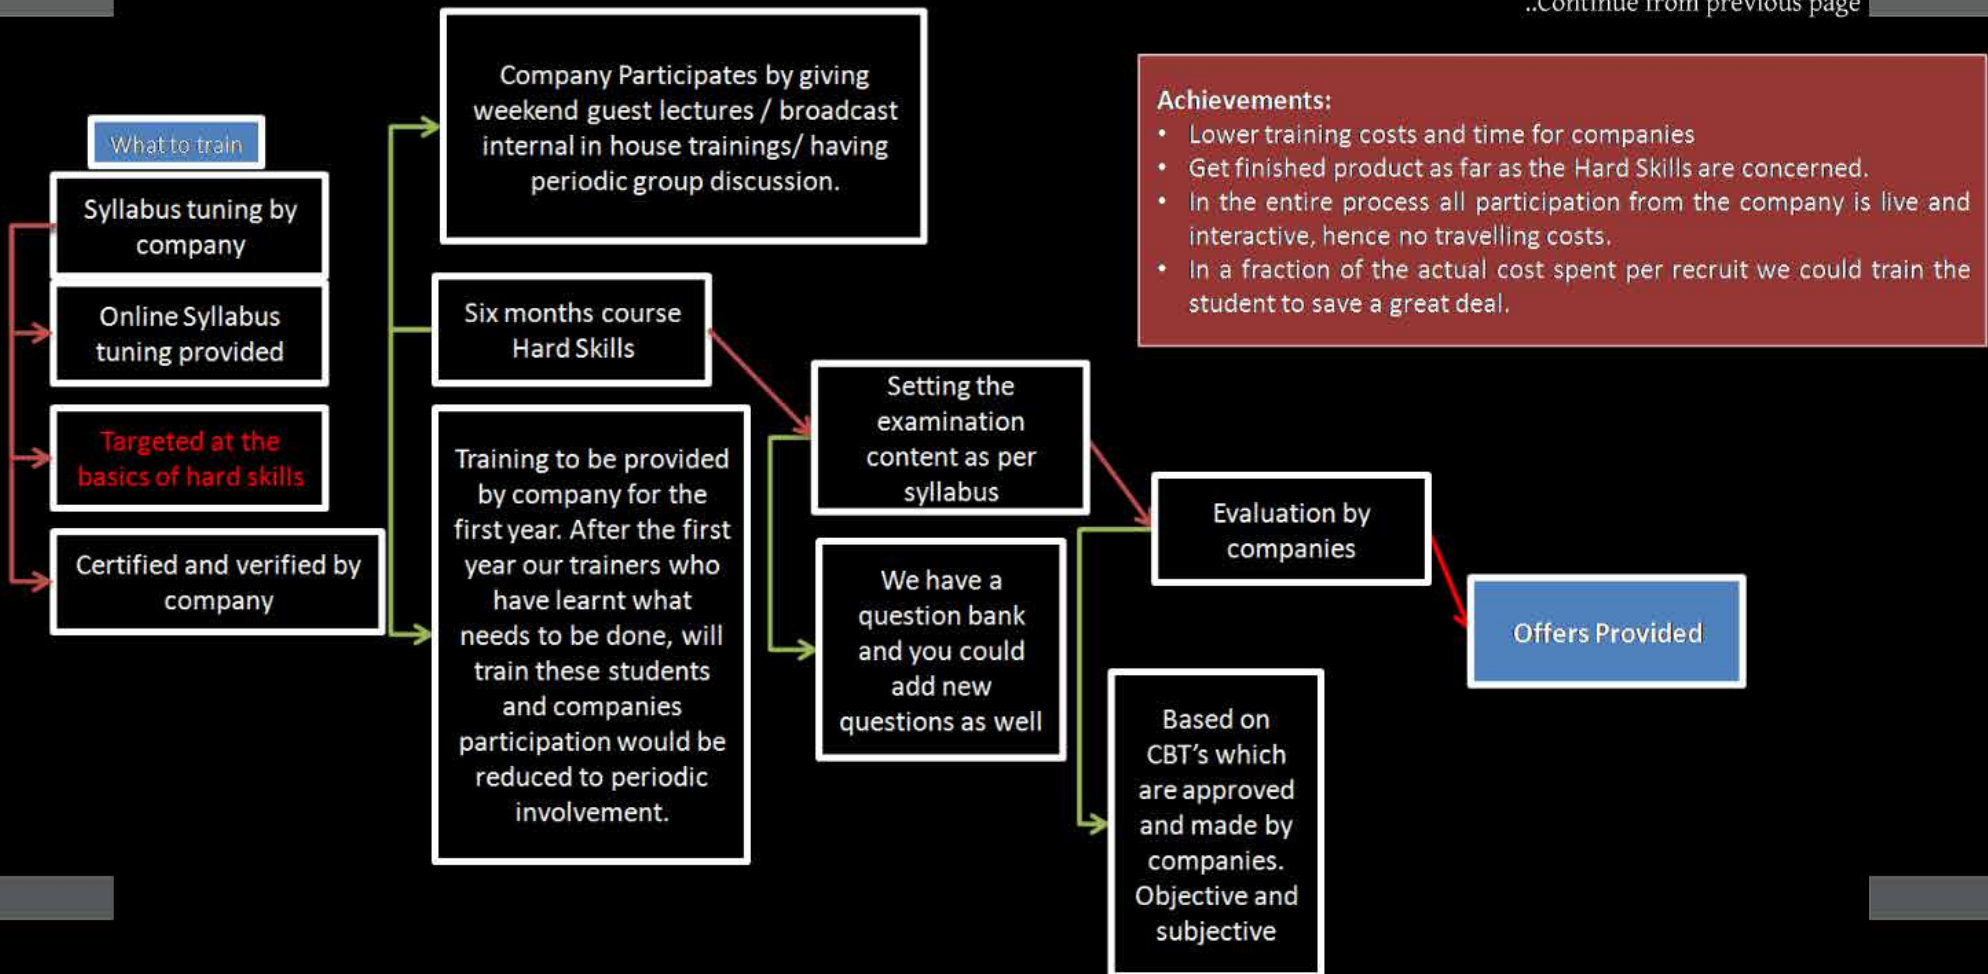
..Continue from previous page

What to train

Syllabus tuning by company

Online Syllabus tuning provided

Targeted at the basics of hard skills

Certified and verified by company

Company Participates by giving weekend guest lectures / broadcast internal in house trainings/ having periodic group discussion.

Six months course Hard Skills

Training to be provided by company for the first year. After the first year our trainers who have learnt what needs to be done, will train these students and companies participation would be reduced to periodic involvement.

Setting the examination content as per syllabus

We have a question bank and you could add new questions as well

Evaluation by companies

Based on CBT's which are approved and made by companies. Objective and subjective

Offers Provided

Achievements:
• Lower training costs and time for companies
• Get finished product as far as the Hard Skills are concerned.
• In the entire process all participation from the company is live and interactive, hence no travelling costs.
• In a fraction of the actual cost spent per recruit we could train the student to save a great deal.